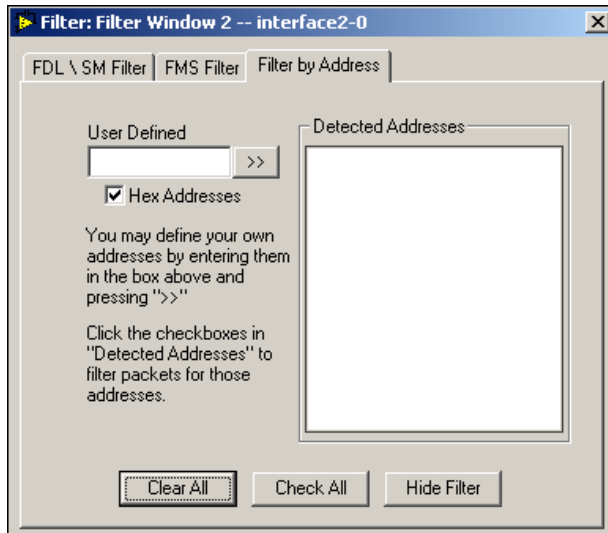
Filter: Filter Window 2 -- interface2-0

FDL \ SM Filter | FMS Filter | Filter by Address

User Defined

>>

Hex Addresses

You may define your own addresses by entering them in the box above and pressing ">>"

Click the checkboxes in "Detected Addresses" to filter packets for those addresses.

Detected Addresses

Clear All | Check All | Hide Filter